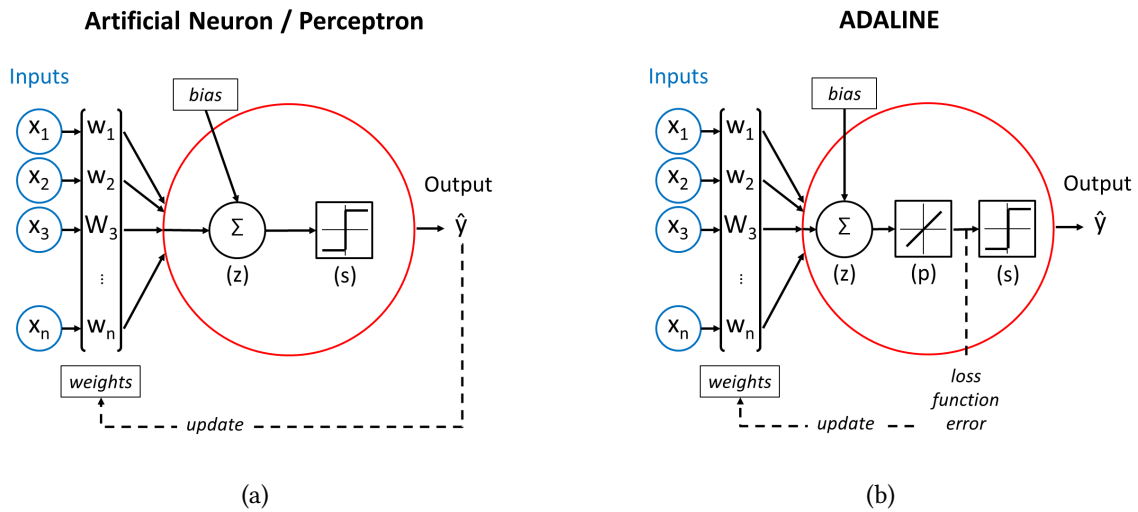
Artificial Neuron / Perceptron

Inputs

$x_1$ $x_2$ $x_3$ ⋮ $x_n$

$w_1$ $w_2$ $W_3$ ⋮ $w_n$

bias

Σ

(z)

(s)

Output

ŷ

weights

update

(a)

ADALINE

Inputs

$x_1$ $x_2$ $x_3$ ⋮ $x_n$

$w_1$ $w_2$ $W_3$ ⋮ $w_n$

bias

Σ

(z)

(p)

(s)

Output

ŷ

loss function error

weights

update

(b)